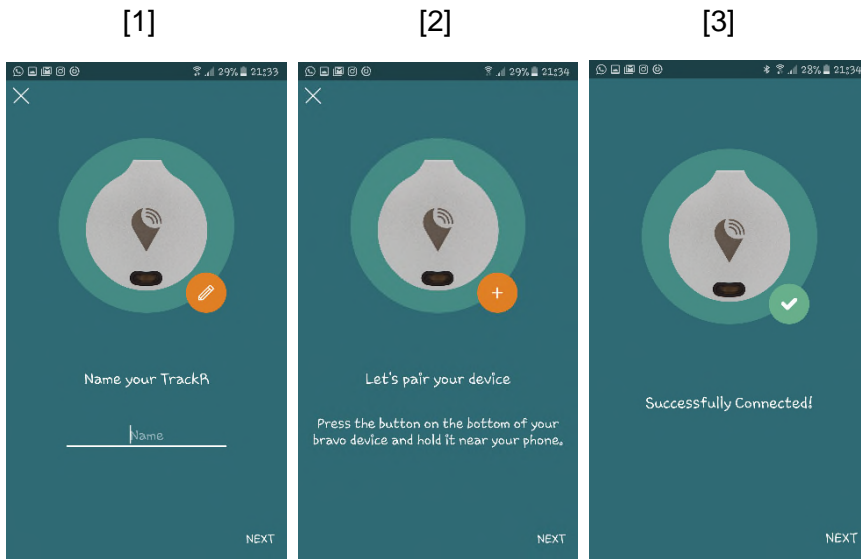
[1]

29% 21:33

Name your TrackR

Name

NEXT

[2]

29% 21:34

Let's pair your device

Press the button on the bottom of your bravo device and hold it near your phone.

NEXT

[3]

28% 21:34

Successfully Connected!

NEXT